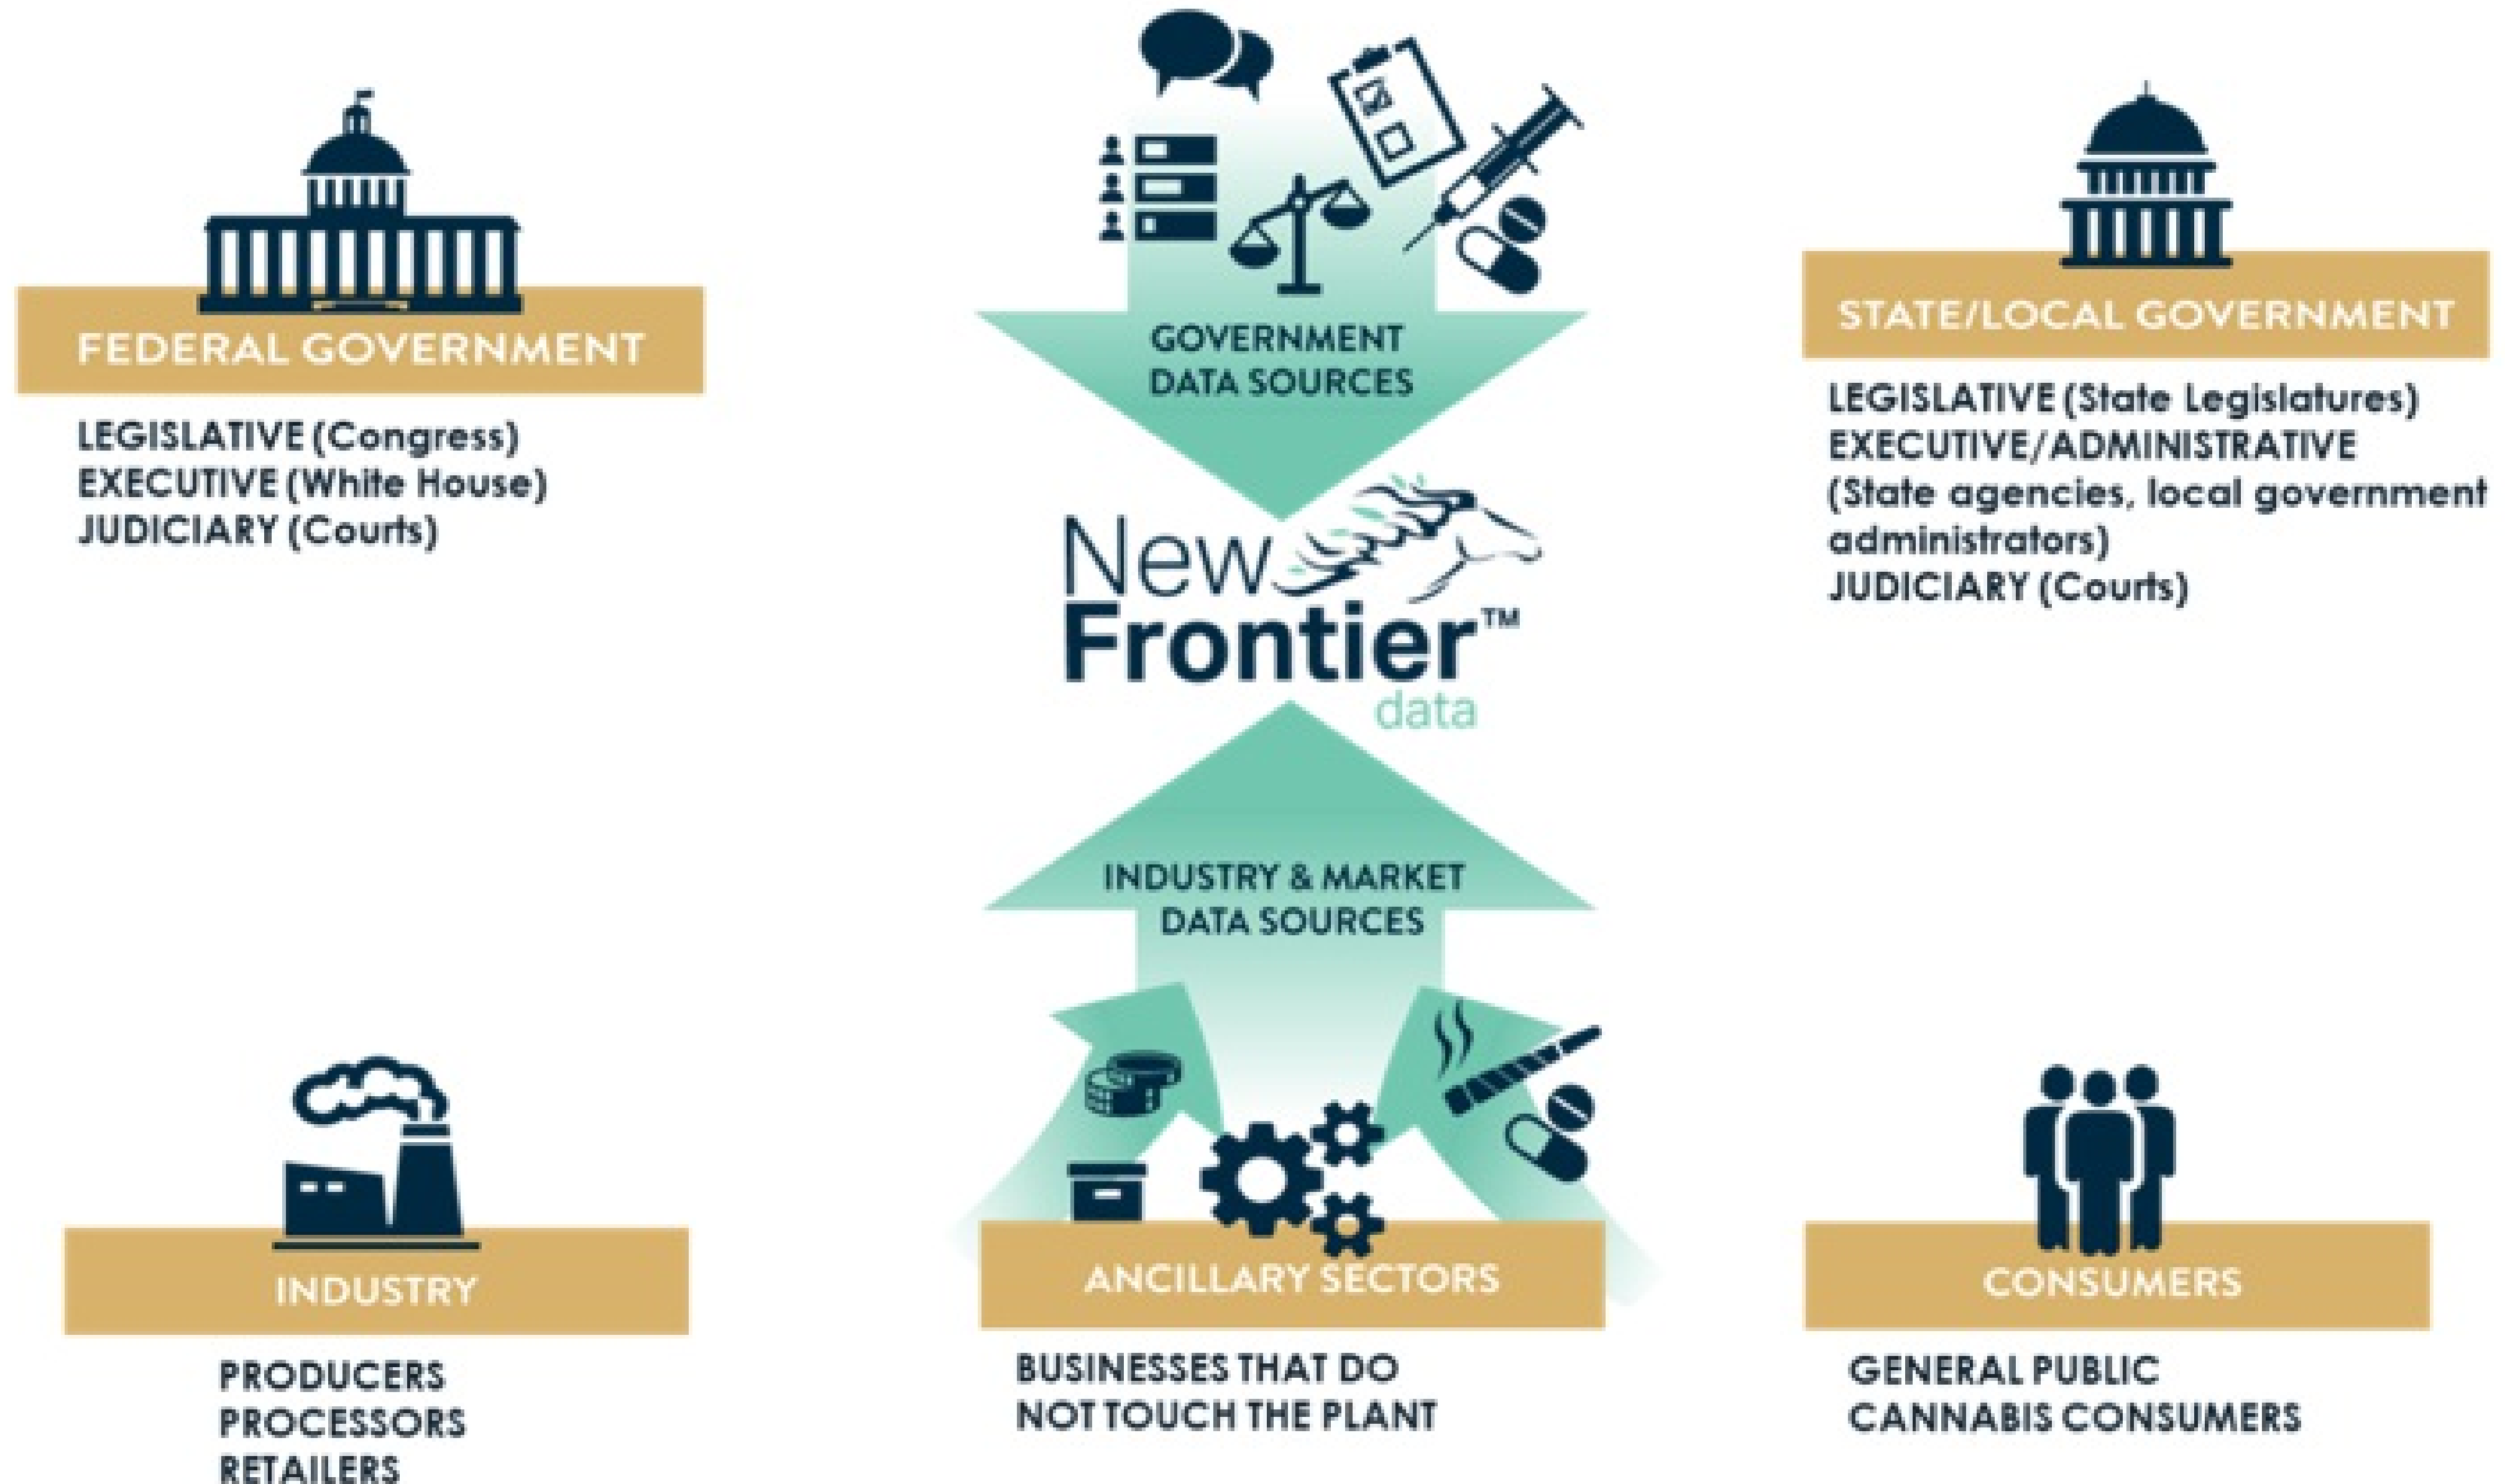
FEDERAL GOVERNMENT

LEGISLATIVE (Congress)
EXECUTIVE (White House)
JUDICIARY (Courts)

GOVERNMENT DATA SOURCES

New Frontier™ data

STATE/LOCAL GOVERNMENT

LEGISLATIVE (State Legislatures)
EXECUTIVE/ADMINISTRATIVE (State agencies, local government administrators)
JUDICIARY (Courts)

INDUSTRY & MARKET DATA SOURCES

INDUSTRY

PRODUCERS
PROCESSORS
RETAILERS

ANCILLARY SECTORS

BUSINESSES THAT DO NOT TOUCH THE PLANT

CONSUMERS

GENERAL PUBLIC
CANNABIS CONSUMERS